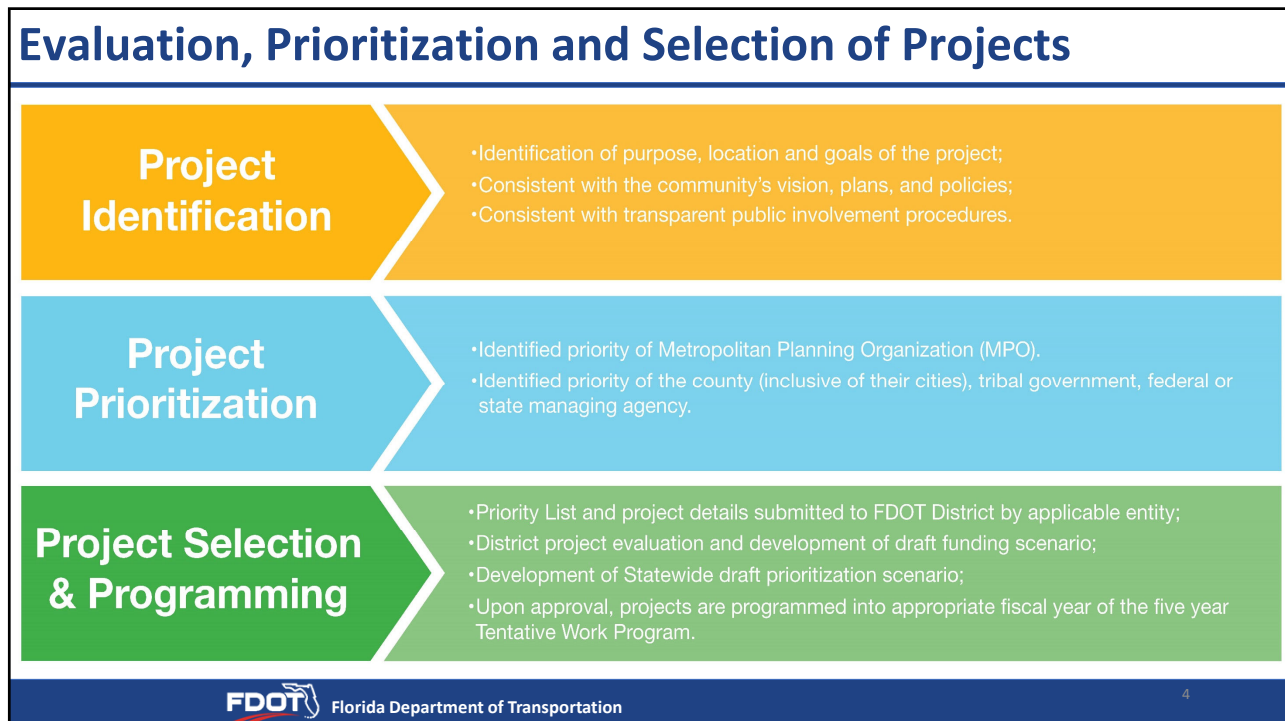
Evaluation, Prioritization and Selection of Projects

Project Identification

•Identification of purpose, location and goals of the project;
•Consistent with the community's vision, plans, and policies;
•Consistent with transparent public involvement procedures.

Project Prioritization

•Identified priority of Metropolitan Planning Organization (MPO).
•Identified priority of the county (inclusive of their cities), tribal government, federal or state managing agency.

Project Selection & Programming

•Priority List and project details submitted to FDOT District by applicable entity;
•District project evaluation and development of draft funding scenario;
•Development of Statewide draft prioritization scenario;
•Upon approval, projects are programmed into appropriate fiscal year of the five year Tentative Work Program.

FDOT Florida Department of Transportation

4